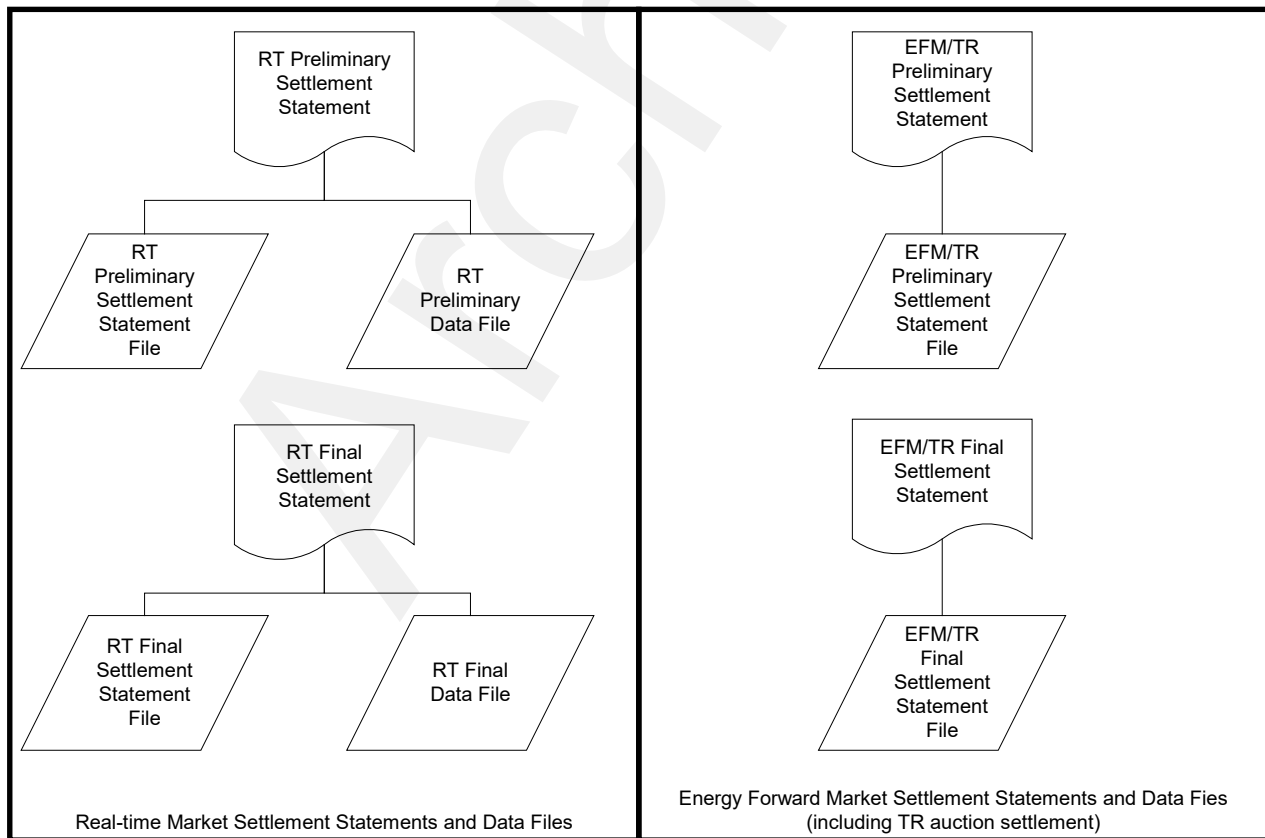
RT Preliminary Settlement Statement

RT Preliminary Settlement Statement File

RT Preliminary Data File

RT Final Settlement Statement

RT Final Settlement Statement File

RT Final Data File

Real-time Market Settlement Statements and Data Files

EFM/TR Preliminary Settlement Statement

EFM/TR Preliminary Settlement Statement File

EFM/TR Final Settlement Statement

EFM/TR Final Settlement Statement File

Energy Forward Market Settlement Statements and Data Fies (including TR auction settlement)